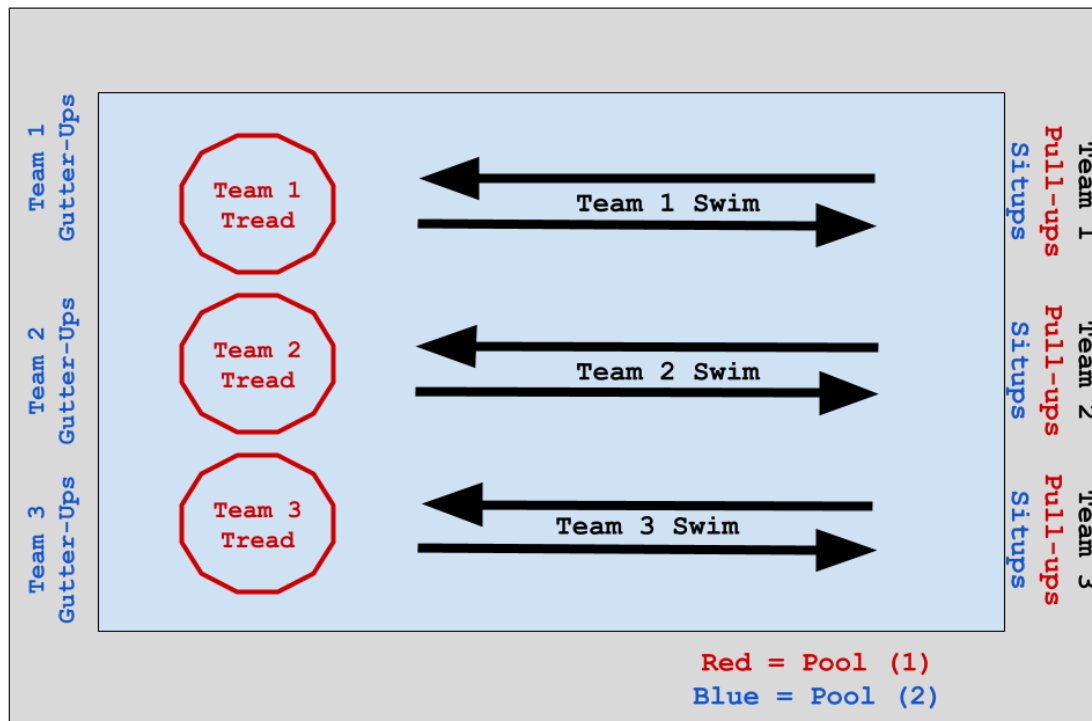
Team 1
Gutter-Ups

Team 1
Tread

Team 1 Swim

Situps
Pull-ups
Team 1

Team 2
Gutter-Ups

Team 2
Tread

Team 2 Swim

Situps
Pull-ups
Team 2

Team 3
Gutter-Ups

Team 3
Tread

Team 3 Swim

Situps
Pull-ups
Team 3

Red = Pool (1)
Blue = Pool (2)